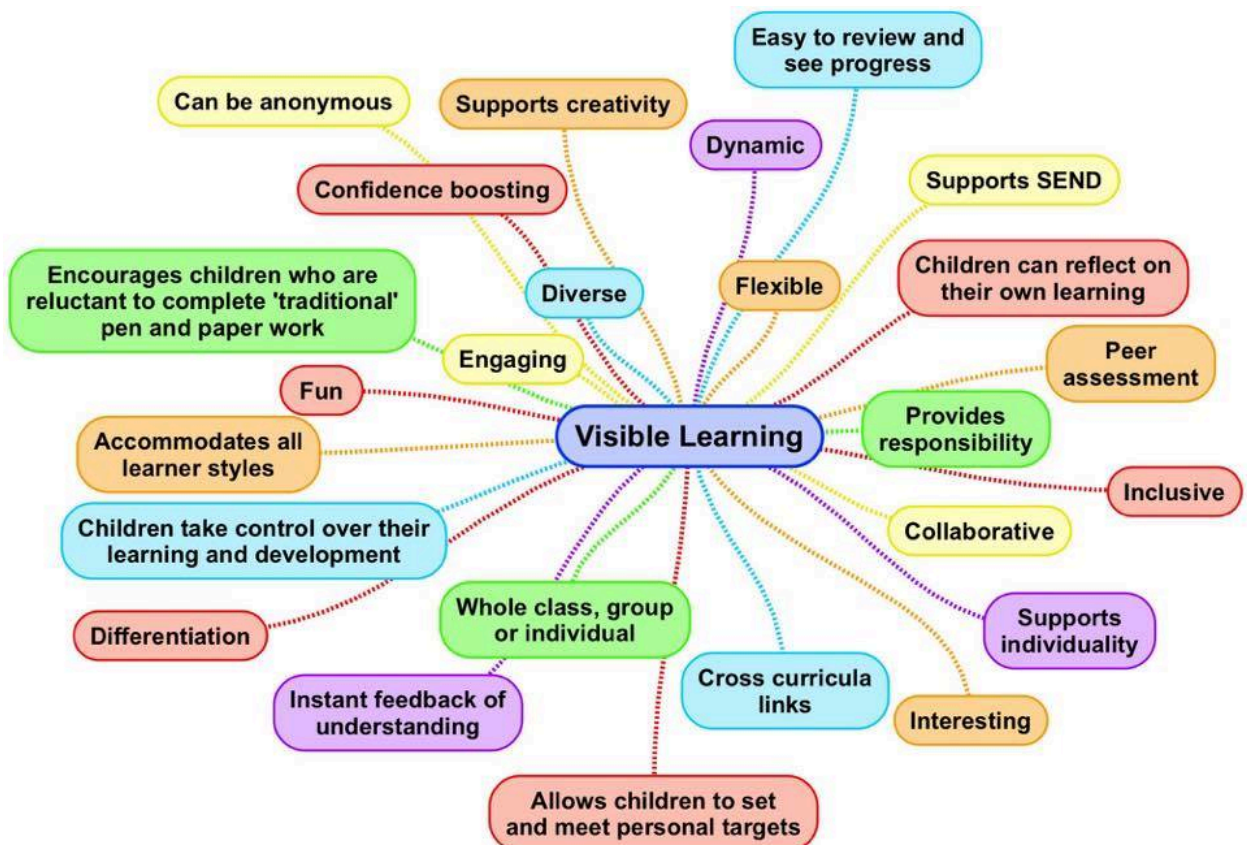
Visible Learning

Easy to review and see progress

Can be anonymous

Supports creativity

Dynamic

Supports SEND

Confidence boosting

Children can reflect on their own learning

Encourages children who are reluctant to complete 'traditional' pen and paper work

Diverse

Flexible

Engaging

Peer assessment

Fun

Provides responsibility

Accommodates all learner styles

Inclusive

Children take control over their learning and development

Collaborative

Differentiation

Whole class, group or individual

Supports individuality

Instant feedback of understanding

Cross curricula links

Interesting

Allows children to set and meet personal targets